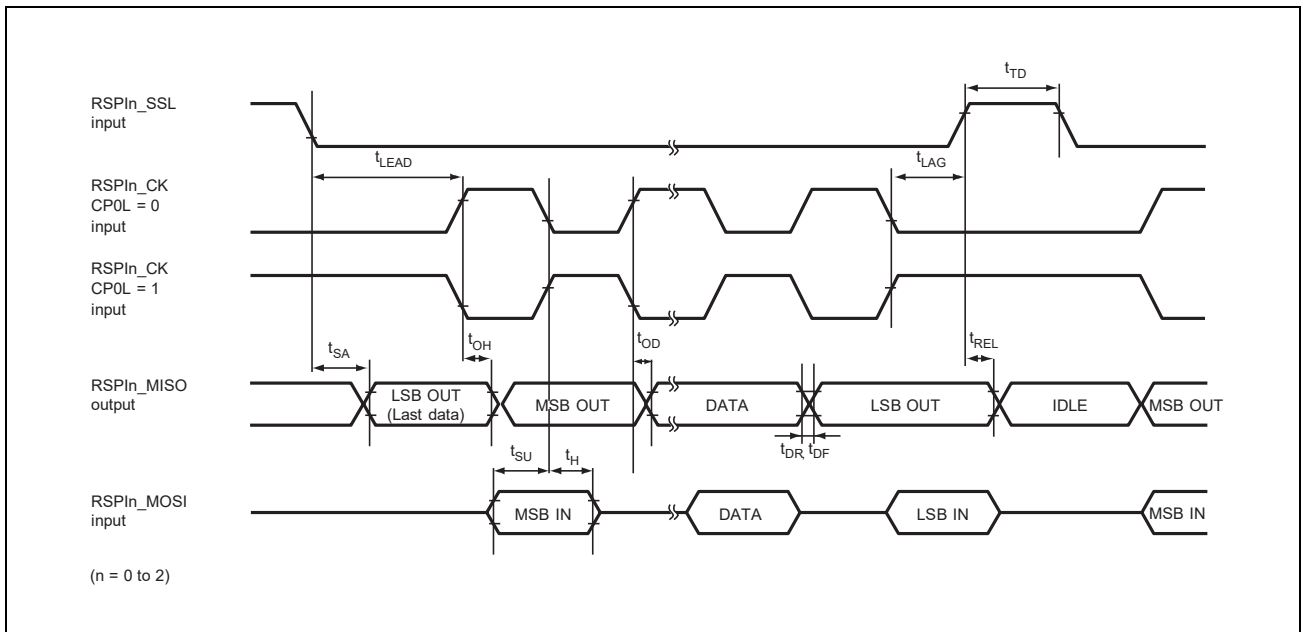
$t_{TD}$

RSPIn_SSL input

$t_{LEAD}$

$t_{LAG}$

RSPIn_CK CP0L = 0 input

RSPIn_CK CP0L = 1 input

$t_{SA}$

$t_{OH}$

$t_{OD}$

$t_{REL}$

RSPIn_MISO output

LSB OUT (Last data)

MSB OUT

DATA

LSB OUT

IDLE

MSB OUT

$t_{DR}$ $t_{DF}$

$t_{SU}$

$t_{H}$

RSPIn_MOSI input

MSB IN

DATA

LSB IN

MSB IN

(n = 0 to 2)